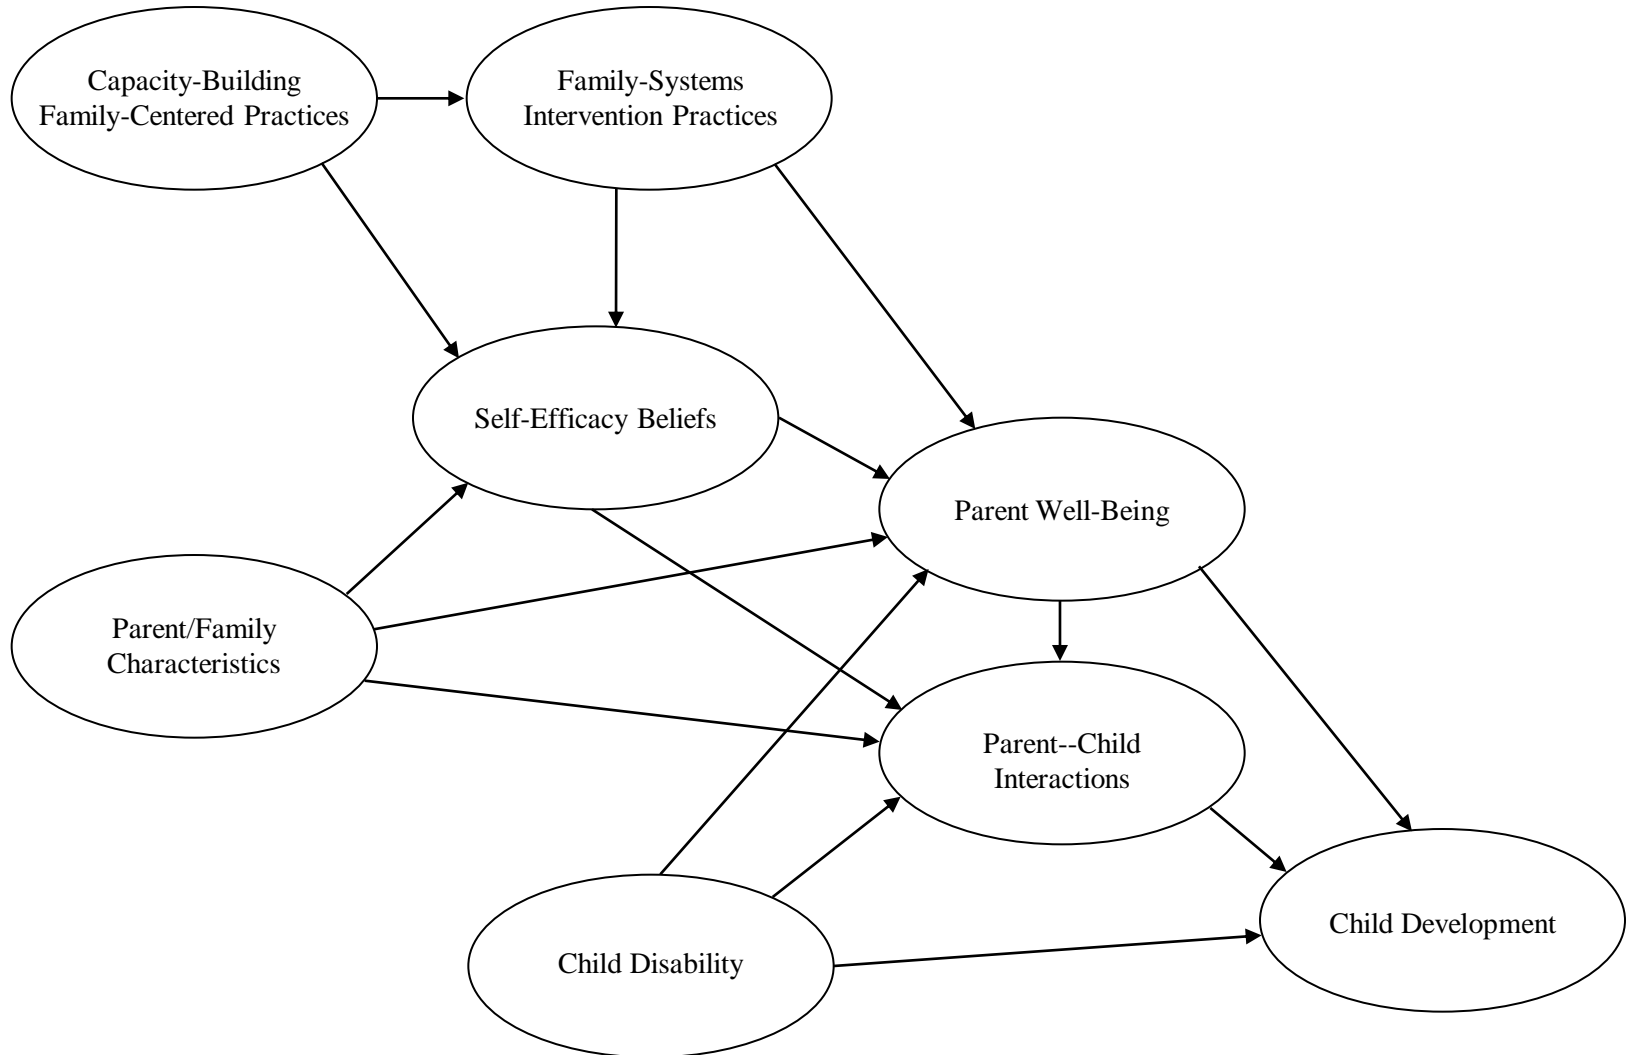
Capacity-Building Family-Centered Practices

Family-Systems Intervention Practices

Self-Efficacy Beliefs

Parent Well-Being

Parent/Family Characteristics

Parent--Child Interactions

Child Disability

Child Development